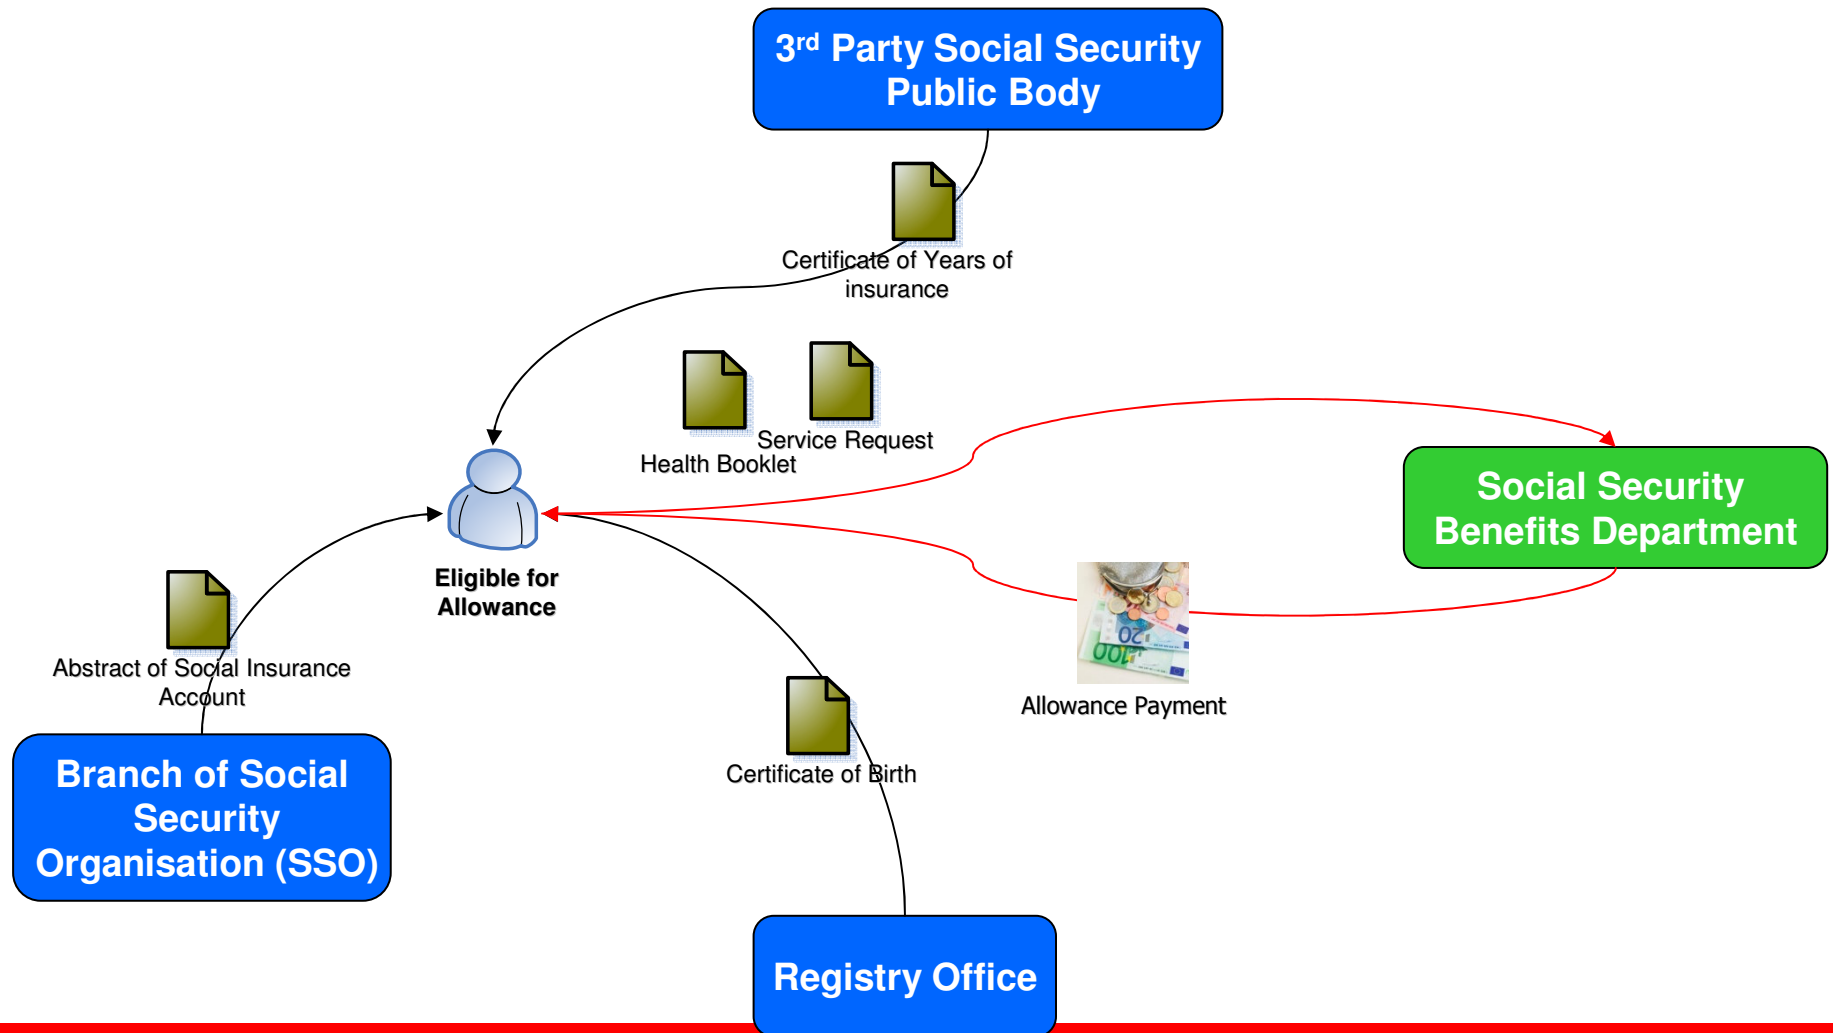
3$^{rd}$ Party Social Security Public Body

Certificate of Years of insurance

Health Booklet

Service Request

Social Security Benefits Department

Eligible for Allowance

Abstract of Social Insurance Account

Allowance Payment

Certificate of Birth

Branch of Social Security Organisation (SSO)

Registry Office